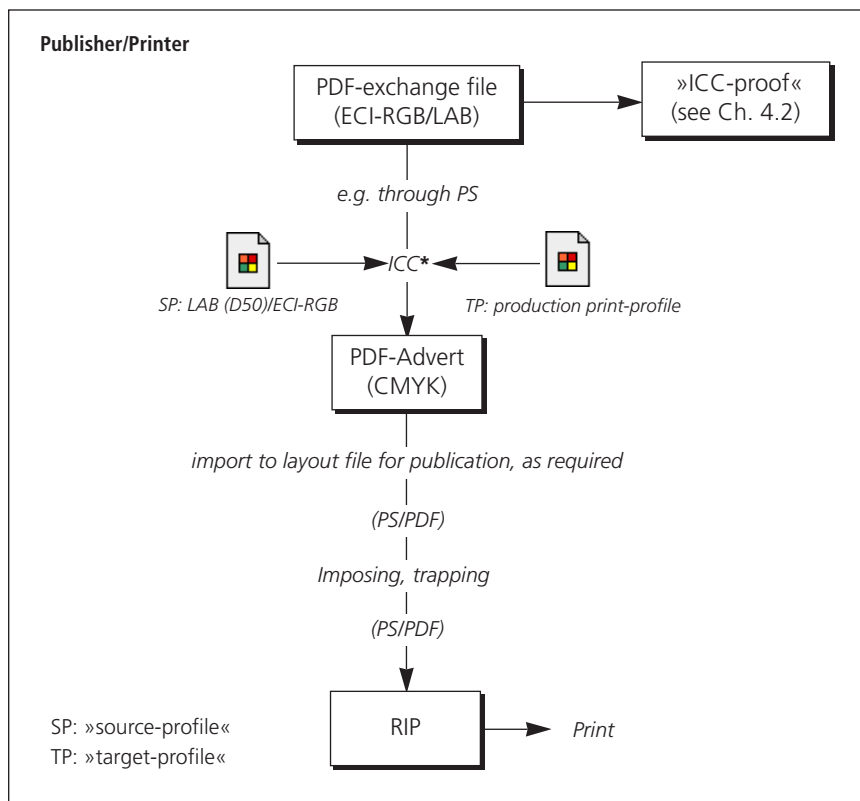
Publisher/Printer

PDF-exchange file (ECI-RGB/LAB)

»ICC-proof« (see Ch. 4.2)

e.g. through PS

ICC*

SP: LAB (D50)/ECI-RGB

TP: production print-profile

PDF-Advert (CMYK)

import to layout file for publication, as required

(PS/PDF)

Imposing, trapping

(PS/PDF)

RIP

Print

SP: »source-profile«
TP: »target-profile«